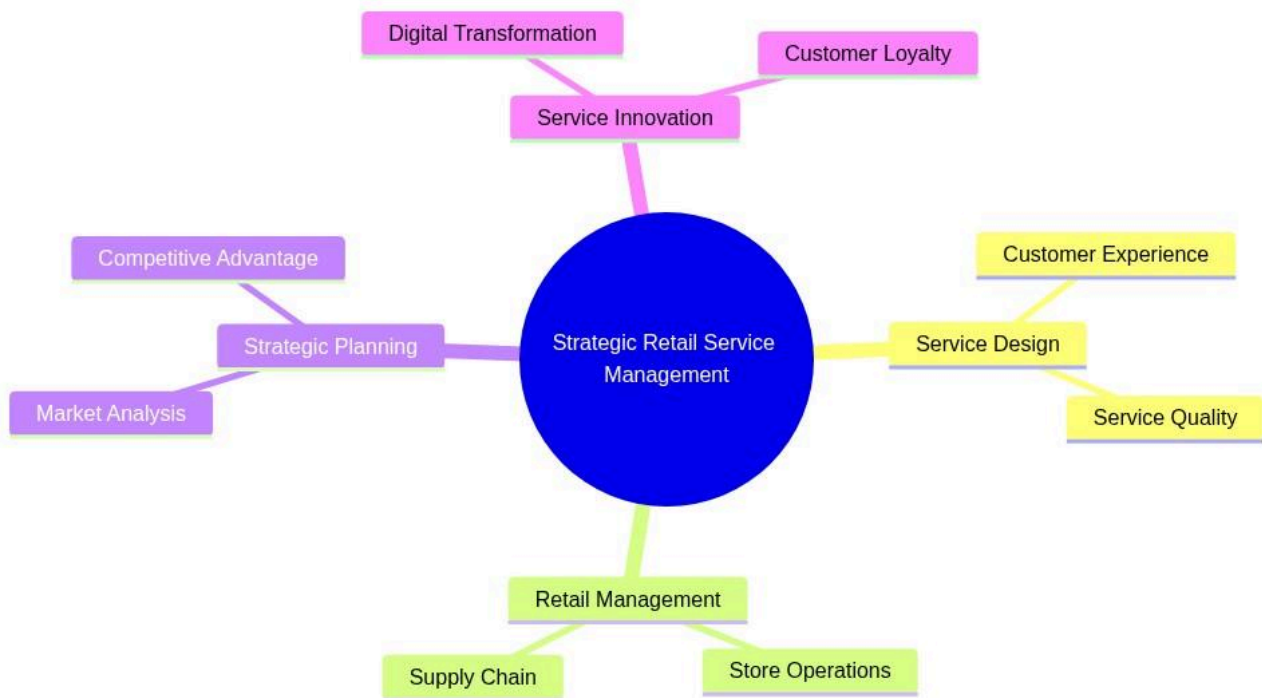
Digital Transformation

Customer Loyalty

Service Innovation

Competitive Advantage

Strategic Planning

Market Analysis

Strategic Retail Service Management

Customer Experience

Service Design

Service Quality

Retail Management

Supply Chain

Store Operations